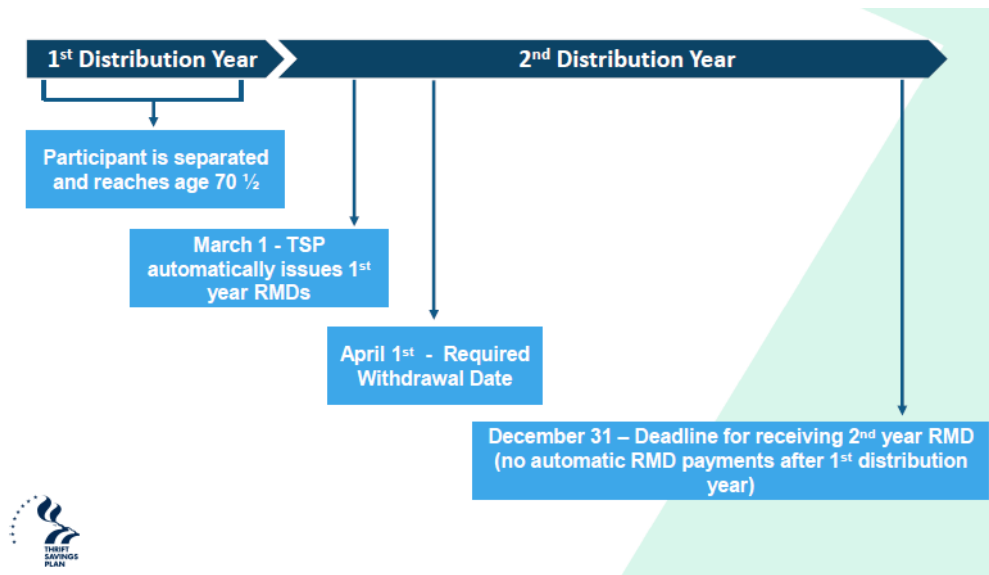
1st Distribution Year

2nd Distribution Year

Participant is separated and reaches age 70 ½

March 1 - TSP automatically issues 1st year RMDs

April 1st - Required Withdrawal Date

December 31 – Deadline for receiving 2nd year RMD (no automatic RMD payments after 1st distribution year)

THRIFT SAVINGS PLAN